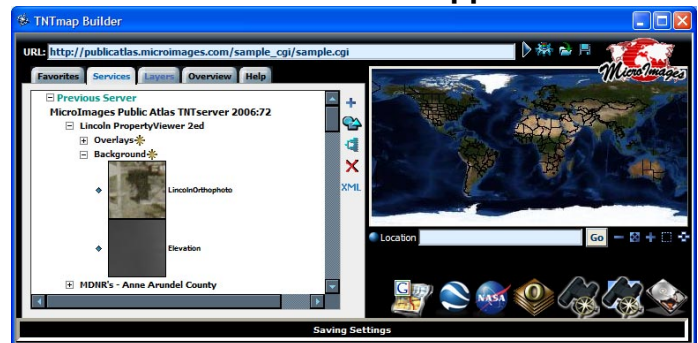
TNTmap Builder

URL: http://publicatlas.microimages.com/sample_cgi/sample.cgi

MicroImages

Favorites | Services | Layers | Overview | Help

Previous Server
MicroImages Public Atlas TNTserver 2006:72
Lincoln PropertyViewer 2ed
Overlays
Background
LincolnOrthophoto
Elevation
MDNR's - Anne Arundel County

XML

Location | Go

NASA

Saving Settings